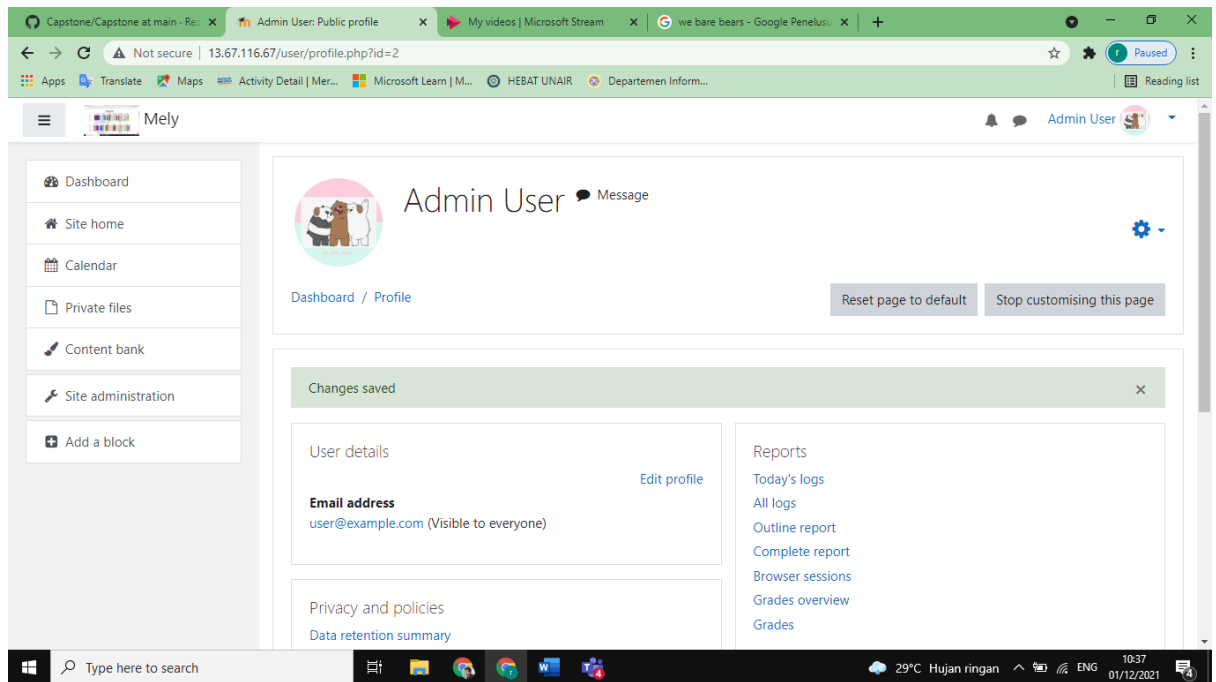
Capstone/Capstone at main · Re ×
Admin User: Public profile ×
My videos | Microsoft Stream ×
we bare bears - Google Penelusu ×
+

Not secure | 13.67.116.67/user/profile.php?id=2
Paused

Apps Translate Maps Activity Detail | Mer... Microsoft Learn | M... HEBAT UNAIR Departemen Inform...
Reading list

Mely
Admin User

Dashboard
Site home
Calendar
Private files
Content bank
Site administration
Add a block

Admin User
Message

Dashboard / Profile
Reset page to default
Stop customising this page

Changes saved ×

User details
Edit profile
Email address
user@example.com (Visible to everyone)

Privacy and policies
Data retention summary

Reports
Today's logs
All logs
Outline report
Complete report
Browser sessions
Grades overview
Grades

Type here to search
29°C Hujan ringan ENG 10:37 01/12/2021